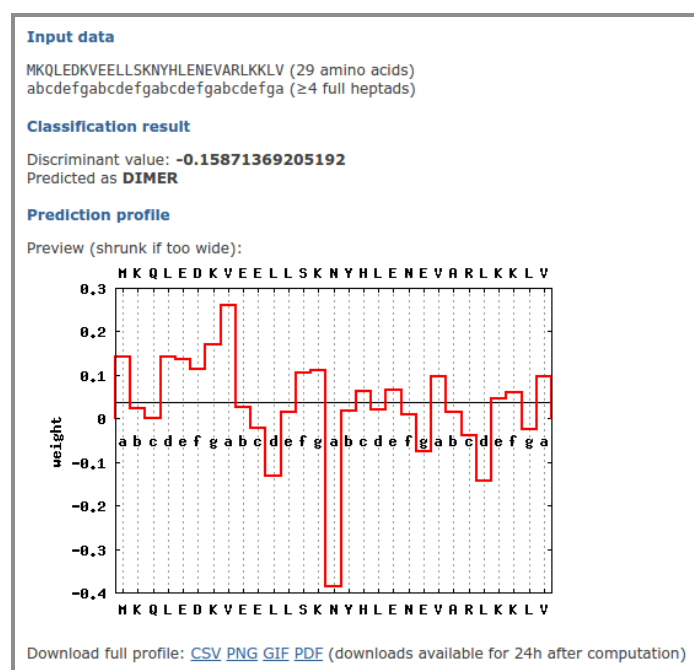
Input data

MKQLEDKVEELLSKNYHLENEVARLKKLV (29 amino acids)
abcdefgabcdefgabcdefgabcdefga (≥4 full heptads)

Classification result

Discriminant value: -0.15871369205192
Predicted as DIMER

Prediction profile

Preview (shrunk if too wide):

M K Q L E D K V E E L L S K N Y H L E N E V A R L K K L V

0.3
0.2
0.1
0
-0.1
-0.2
-0.3
-0.4

weight

a b c d e f g a b c d e f g a b c d e f g a b c d e f g a

M K Q L E D K V E E L L S K N Y H L E N E V A R L K K L V

Download full profile: CSV PNG GIF PDF (downloads available for 24h after computation)